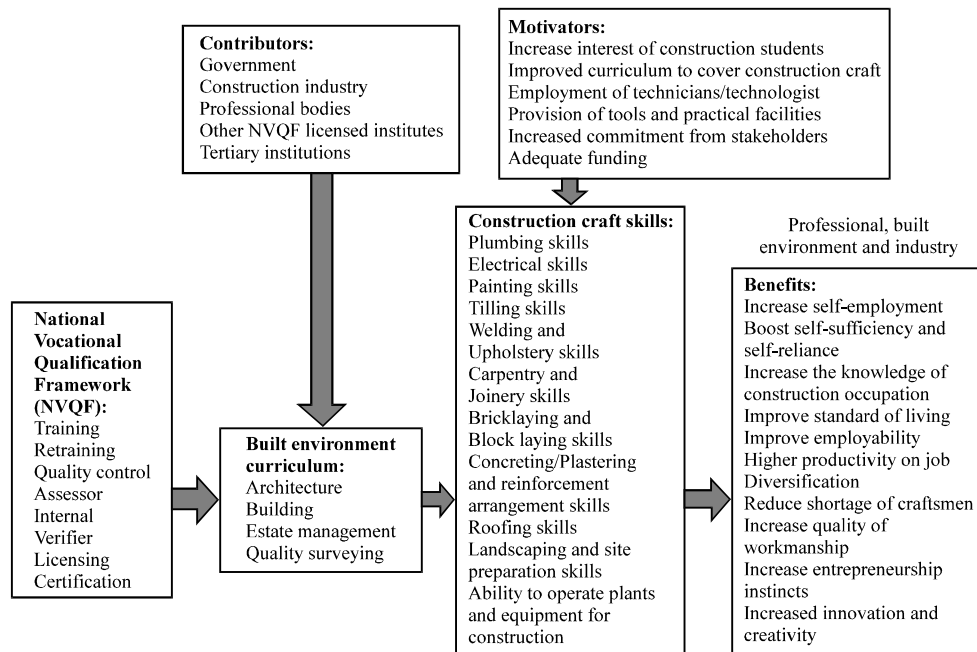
Contributors:
Government
Construction industry
Professional bodies
Other NVQF licensed institutes
Tertiary institutions

Motivators:
Increase interest of construction students
Improved curriculum to cover construction craft
Employment of technicians/technologist
Provision of tools and practical facilities
Increased commitment from stakeholders
Adequate funding

National Vocational Qualification Framework (NVQF):
Training
Retraining
Quality control
Assessor
Internal
Verifier
Licensing
Certification

Built environment curriculum:
Architecture
Building
Estate management
Quality surveying

Construction craft skills:
Plumbing skills
Electrical skills
Painting skills
Tilling skills
Welding and Upholstery skills
Carpentry and Joinery skills
Bricklaying and Block laying skills
Concreting/Plastering and reinforcement arrangement skills
Roofing skills
Landscaping and site preparation skills
Ability to operate plants and equipment for construction

Professional, built environment and industry

Benefits:
Increase self-employment
Boost self-sufficiency and self-reliance
Increase the knowledge of construction occupation
Improve standard of living
Improve employability
Higher productivity on job
Diversification
Reduce shortage of craftsmen
Increase quality of workmanship
Increase entrepreneurship instincts
Increased innovation and creativity